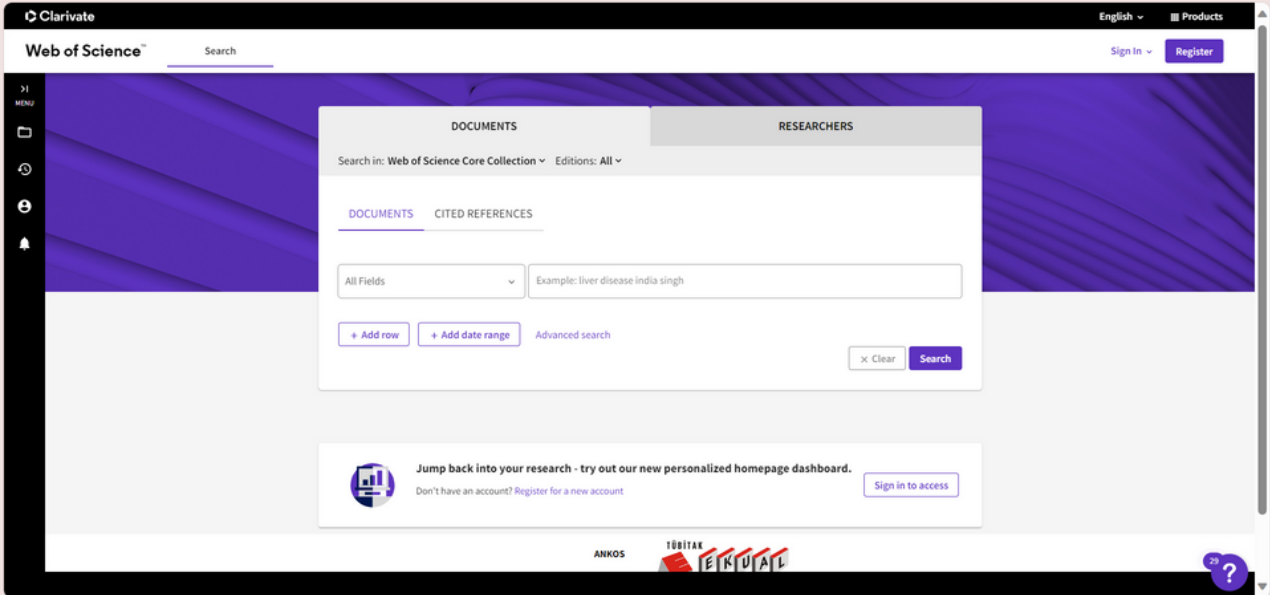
Clarivate
English
Products
Web of Science™
Search
Sign In
Register
MENU
DOCUMENTS
RESEARCHERS
Search in: Web of Science Core Collection
Editions: All
DOCUMENTS
CITED REFERENCES
All Fields
Example: liver disease india singh
+ Add row
+ Add date range
Advanced search
× Clear
Search
Jump back into your research - try out our new personalized homepage dashboard.
Don't have an account? Register for a new account
Sign in to access
ANKOS
TÜBİTAK
E K U A L
29
?